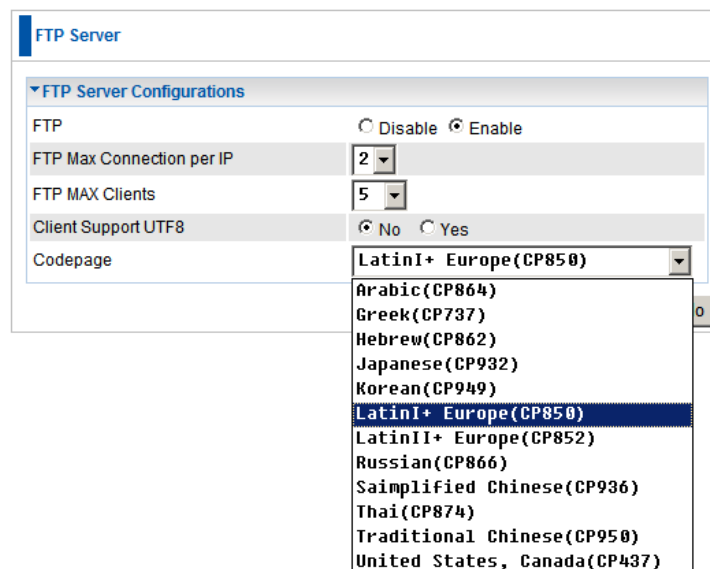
FTP Server

▾FTP Server Configurations

| | |
|---|---|
| FTP | ○ Disable ● Enable |
| FTP Max Connection per IP | 2 |
| FTP MAX Clients | 5 |
| Client Support UTF8 | ● No ○ Yes |
| Codepage | LatinI+ Europe(CP850) |

Arabic(CP864)
Greek(CP737)
Hebrew(CP862)
Japanese(CP932)
Korean(CP949)
LatinI+ Europe(CP850)
LatinII+ Europe(CP852)
Russian(CP866)
Saimplified Chinese(CP936)
Thai(CP874)
Traditional Chinese(CP950)
United States, Canada(CP437)

o